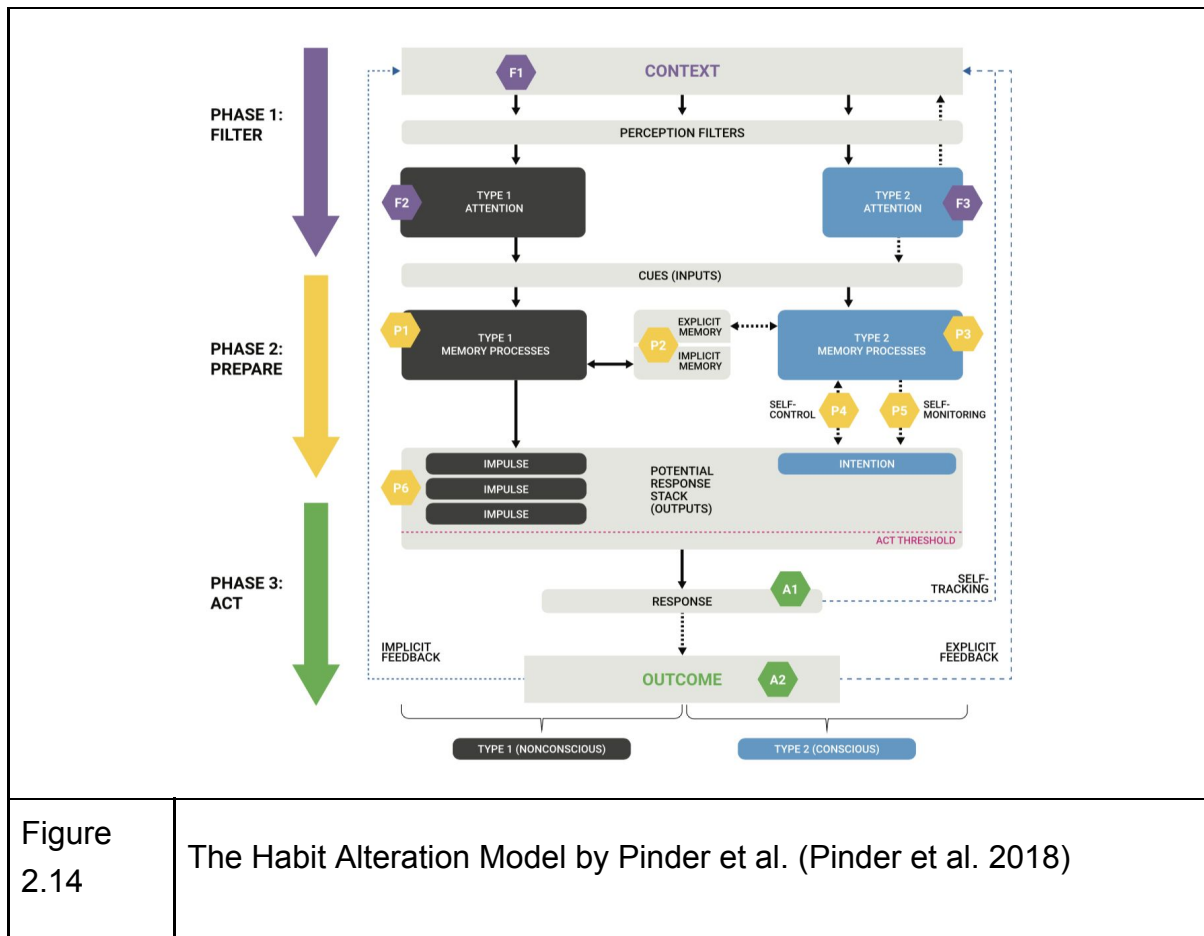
PHASE 1: FILTER

F1 CONTEXT

PERCEPTION FILTERS

F2 TYPE 1 ATTENTION

TYPE 2 ATTENTION F3

CUES (INPUTS)

PHASE 2: PREPARE

P1 TYPE 1 MEMORY PROCESSES

EXPLICIT MEMORY

P2

IMPLICIT MEMORY

TYPE 2 MEMORY PROCESSES P3

SELF-CONTROL P4

P5 SELF-MONITORING

P6

IMPULSE

IMPULSE

IMPULSE

POTENTIAL RESPONSE STACK (OUTPUTS)

INTENTION

ACT THRESHOLD

PHASE 3: ACT

A1

SELF-TRACKING

RESPONSE

IMPLICIT FEEDBACK

EXPLICIT FEEDBACK

OUTCOME A2

TYPE 1 (NONCONSCIOUS)

TYPE 2 (CONSCIOUS)

| Figure 2.14 | The Habit Alteration Model by Pinder et al. (Pinder et al. 2018) |
|---|---|